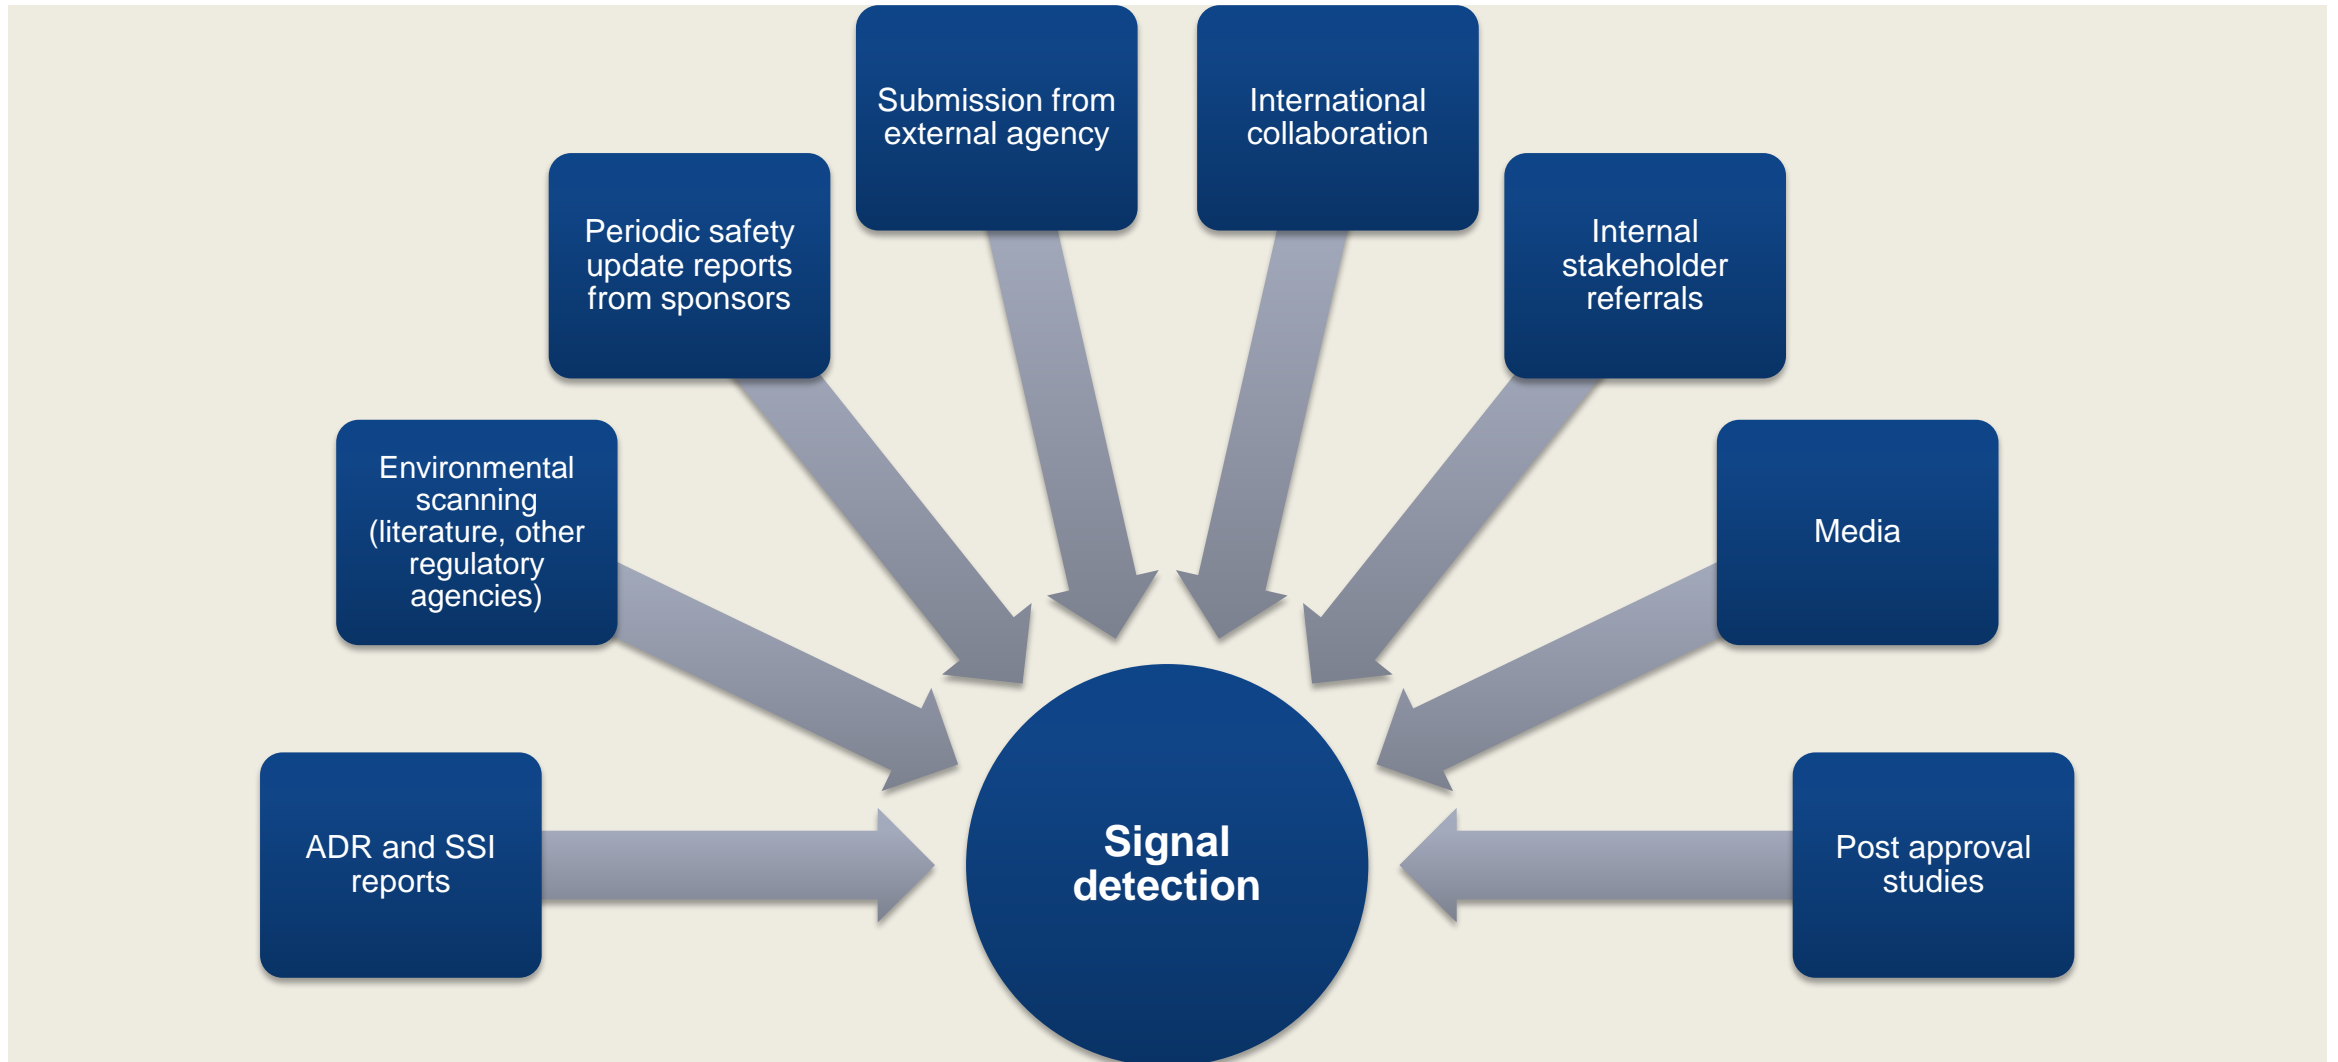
Submission from external agency

International collaboration

Periodic safety update reports from sponsors

Internal stakeholder referrals

Environmental scanning (literature, other regulatory agencies)

Media

ADR and SSI reports

Signal detection

Post approval studies